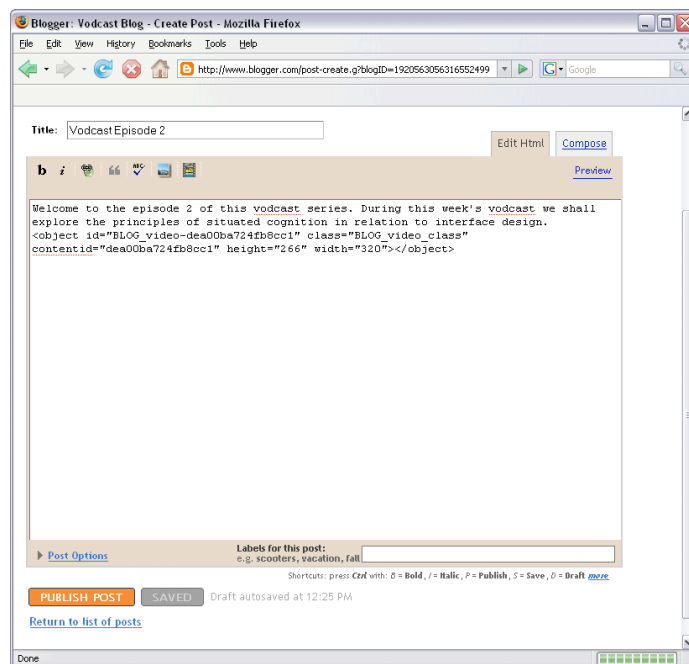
Blogger: Vodcast Blog - Create Post - Mozilla Firefox

File Edit View History Bookmarks Tools Help

http://www.blogger.com/post-create.g?blogID=1920563056316552499

Google

Title: Vodcast Episode 2

Edit Html Compose

b i

Preview

Welcome to the episode 2 of this vodcast series. During this week's vodcast we shall explore the principles of situated cognition in relation to interface design.
<object id="BLOG_video-dea00ba724fb8cc1" class="BLOG_video_class" contentid="dea00ba724fb8cc1" height="266" width="320"></object>

Post Options

Labels for this post:
e.g. scooters, vacation, fall

Shortcuts: press Ctrl with: B = Bold, I = Italic, P = Publish, S = Save, D = Draft more

PUBLISH POST SAVED Draft autosaved at 12:25 PM

Return to list of posts

Done